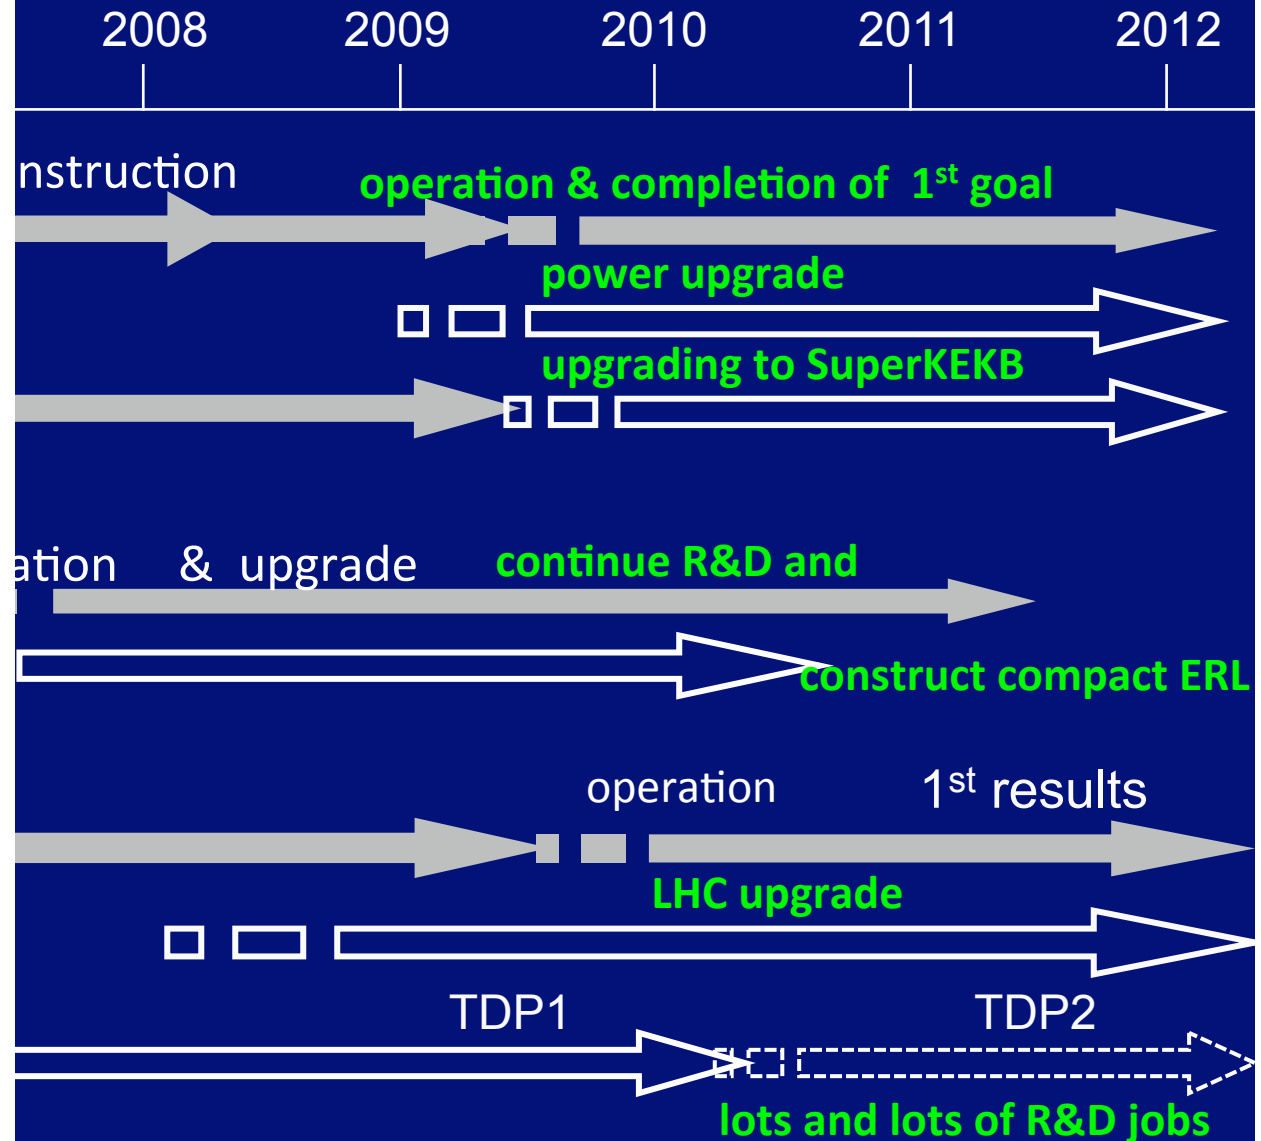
2008 2009 2010 2011 2012

nstruction

operation & completion of 1st goal

power upgrade

upgrading to SuperKEKB

ation & upgrade

continue R&D and

construct compact ERL

operation

1st results

LHC upgrade

TDP1

TDP2

lots and lots of R&D jobs